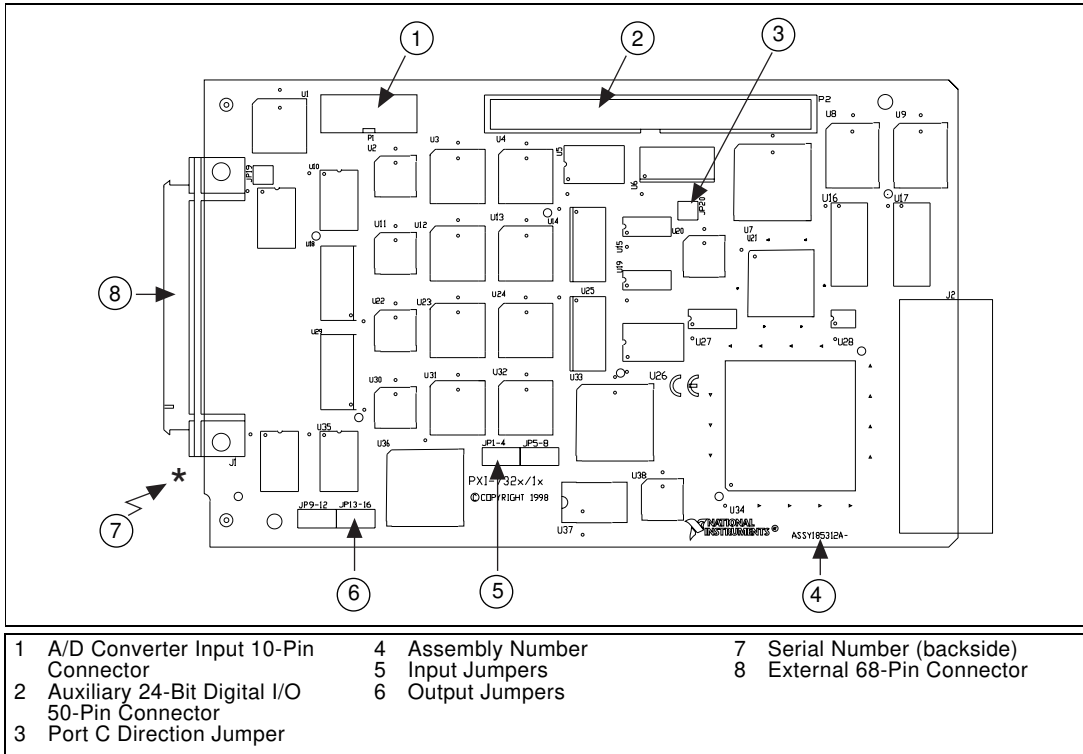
1
2
3
8
7
6
5
4

U1
P1
P2
U8
U9
U2
U3
U4
U5
U6
JP20
JP19
U60
U16
U17
U18
U11
U12
U13
U14
U15
U20
U7
U21
U19
U22
U23
U24
U25
J2
U29
U27
U28
U30
U31
U32
U33
U26
CE
J1
U35
U36
JP1-4
JP5-8
PXI-732x/1x
©COPYRIGHT 1998
U38
U37
U34
JP9-12
JP13-16
NATIONAL INSTRUMENTS®
ASSY185312A-
*

1 A/D Converter Input 10-Pin Connector
2 Auxiliary 24-Bit Digital I/O 50-Pin Connector
3 Port C Direction Jumper
4 Assembly Number
5 Input Jumpers
6 Output Jumpers
7 Serial Number (backside)
8 External 68-Pin Connector